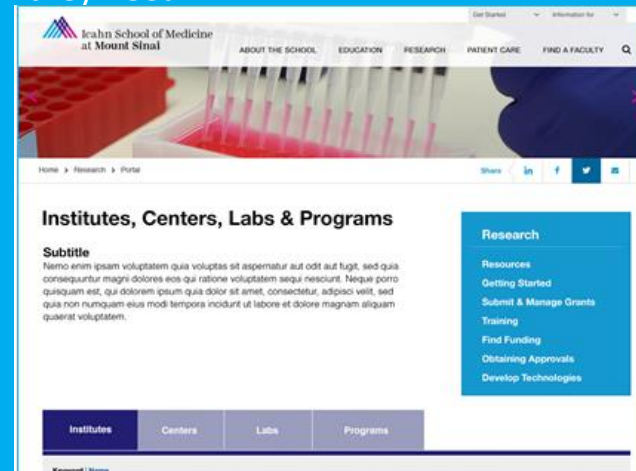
Icahn School of Medicine at Mount Sinai

Get Started
Information for

ABOUT THE SCHOOL
EDUCATION
RESEARCH
PATIENT CARE
FIND A FACULTY

Home › Research › Portal

Share
in
f

Institutes, Centers, Labs & Programs

Subtitle
Nemo enim ipsam voluptatem quia voluptas sit aspernatur aut odit aut fugit, sed quia consequuntur magni dolores eos qui ratione voluptatem sequi nesciunt. Neque porro quisquam est, qui dolorem ipsum quia dolor sit amet, consectetur, adipisci velit, sed quia non numquam eius modi tempora incidunt ut labore et dolore magnam aliquam quaerat voluptatem.

Research
Resources
Getting Started
Submit & Manage Grants
Training
Find Funding
Obtaining Approvals
Develop Technologies

Institutes
Centers
Labs
Programs

Keyword | Name